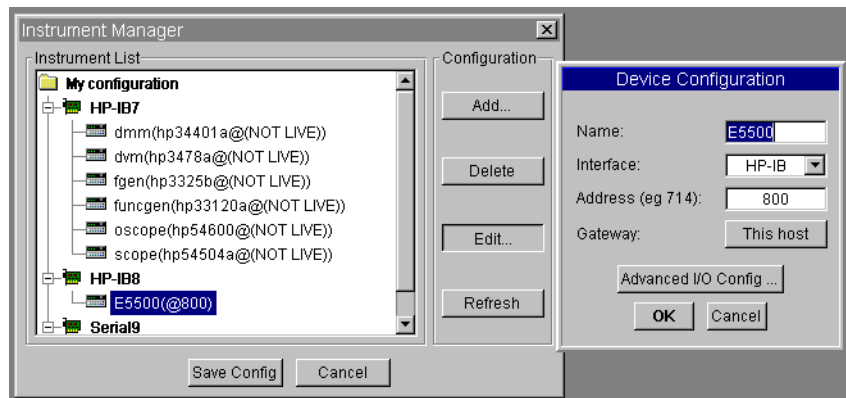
Instrument Manager

Instrument List

My configuration

HP-IB7

dmm(hp34401a@(NOT LIVE))

dvm(hp3478a@(NOT LIVE))

fgen(hp3325b@(NOT LIVE))

funcgen(hp33120a@(NOT LIVE))

oscope(hp54600@(NOT LIVE))

scope(hp54504a@(NOT LIVE))

HP-IB8

E5500(@800)

Serial9

Configuration

Add...

Delete

Edit...

Refresh

Save Config

Cancel

Device Configuration

Name: E5500

Interface: HP-IB

Address (eg 714): 800

Gateway: This host

Advanced I/O Config ...

OK

Cancel